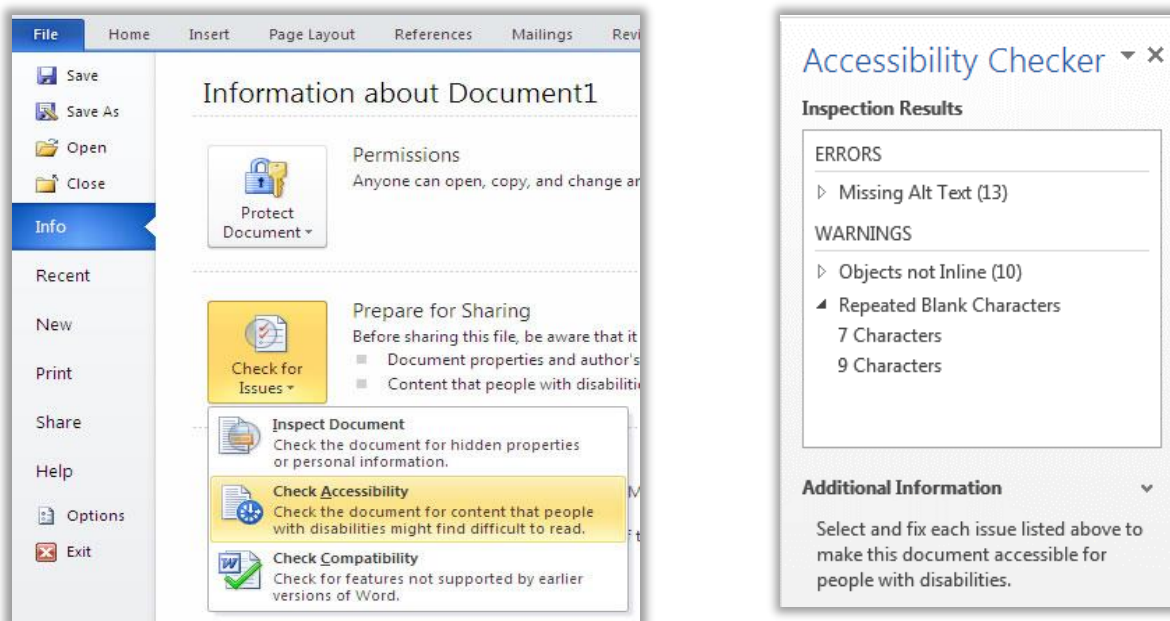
File Home Insert Page Layout References Mailings Revi

Save
Save As
Open
Close
Info
Recent
New
Print
Share
Help
Options
Exit

Information about Document1

Protect Document

Permissions
Anyone can open, copy, and change ar

Prepare for Sharing
Before sharing this file, be aware that it
Document properties and author's
Content that people with disabiliti

Check for Issues

Inspect Document
Check the document for hidden properties or personal information.

Check Accessibility
Check the document for content that people with disabilities might find difficult to read.

Check Compatibility
Check for features not supported by earlier versions of Word.

Accessibility Checker

Inspection Results

ERRORS
Missing Alt Text (13)

WARNINGS
Objects not Inline (10)
Repeated Blank Characters
7 Characters
9 Characters

Additional Information

Select and fix each issue listed above to make this document accessible for people with disabilities.